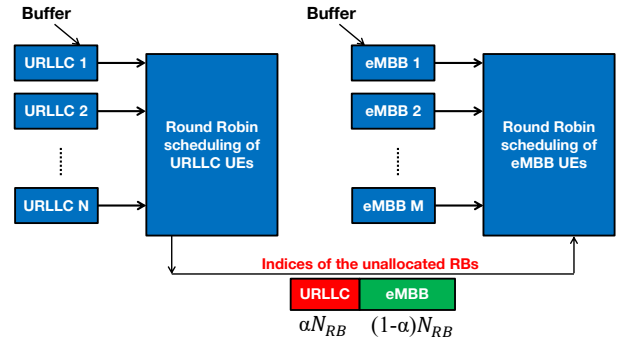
Buffer

URLLC 1

URLLC 2

URLLC N

Round Robin scheduling of URLLC UEs

Buffer

eMBB 1

eMBB 2

eMBB M

Round Robin scheduling of eMBB UEs

Indices of the unallocated RBs

URLLC

eMBB

$\alpha N_{RB}$

$(1\text{-}\alpha)N_{RB}$